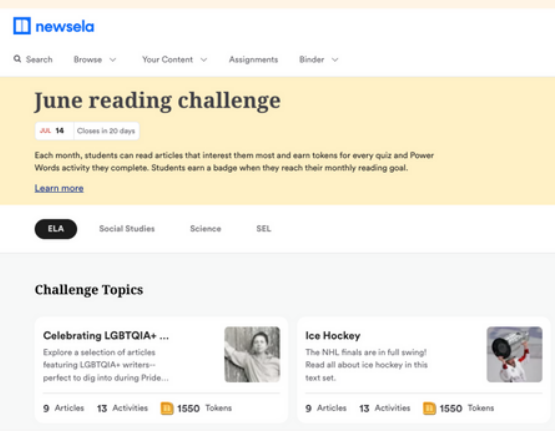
newsela

Search Browse Your Content Assignments Binder

June reading challenge

JUL 14 Closes in 20 days

Each month, students can read articles that interest them most and earn tokens for every quiz and Power Words activity they complete. Students earn a badge when they reach their monthly reading goal.

Learn more

ELA Social Studies Science SEL

Challenge Topics

Celebrating LGBTQIA+ ...
Explore a selection of articles featuring LGBTQIA+ writers– perfect to dig into during Pride...

9 Articles 13 Activities 1550 Tokens

Ice Hockey
The NHL finals are in full swing! Read all about ice hockey in this text set.

9 Articles 13 Activities 1550 Tokens